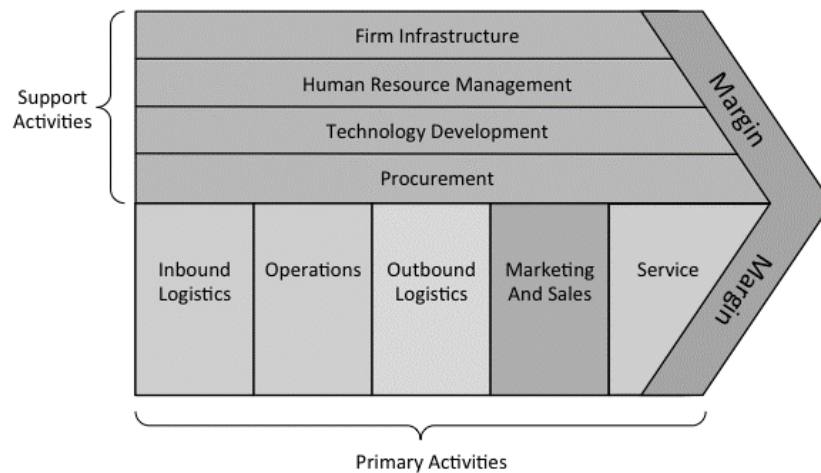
Support Activities

Firm Infrastructure

Human Resource Management

Technology Development

Procurement

Margin

Inbound Logistics

Operations

Outbound Logistics

Marketing And Sales

Service

Margin

Primary Activities